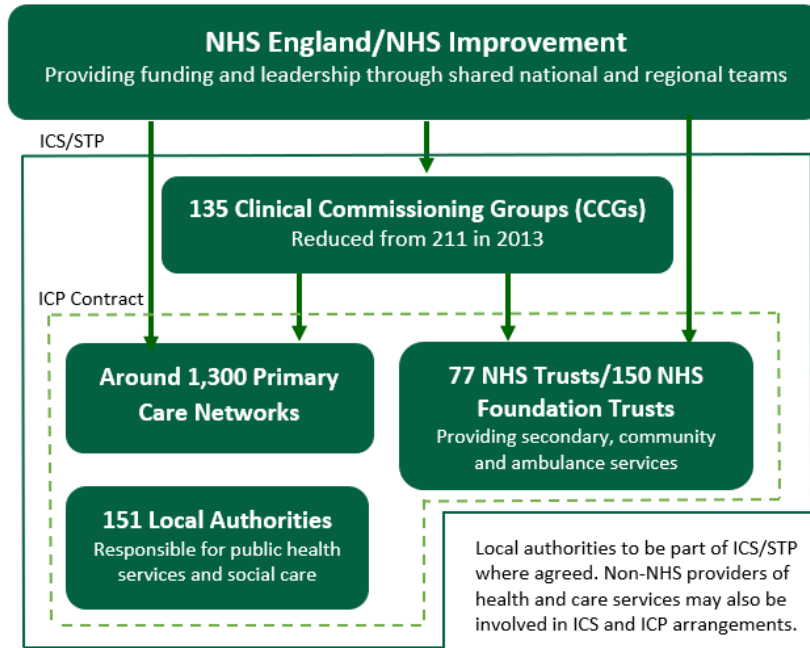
NHS England/NHS Improvement
Providing funding and leadership through shared national and regional teams

ICS/STP

135 Clinical Commissioning Groups (CCGs)
Reduced from 211 in 2013

ICP Contract

Around 1,300 Primary Care Networks

77 NHS Trusts/150 NHS Foundation Trusts
Providing secondary, community and ambulance services

151 Local Authorities
Responsible for public health services and social care

Local authorities to be part of ICS/STP where agreed. Non-NHS providers of health and care services may also be involved in ICS and ICP arrangements.